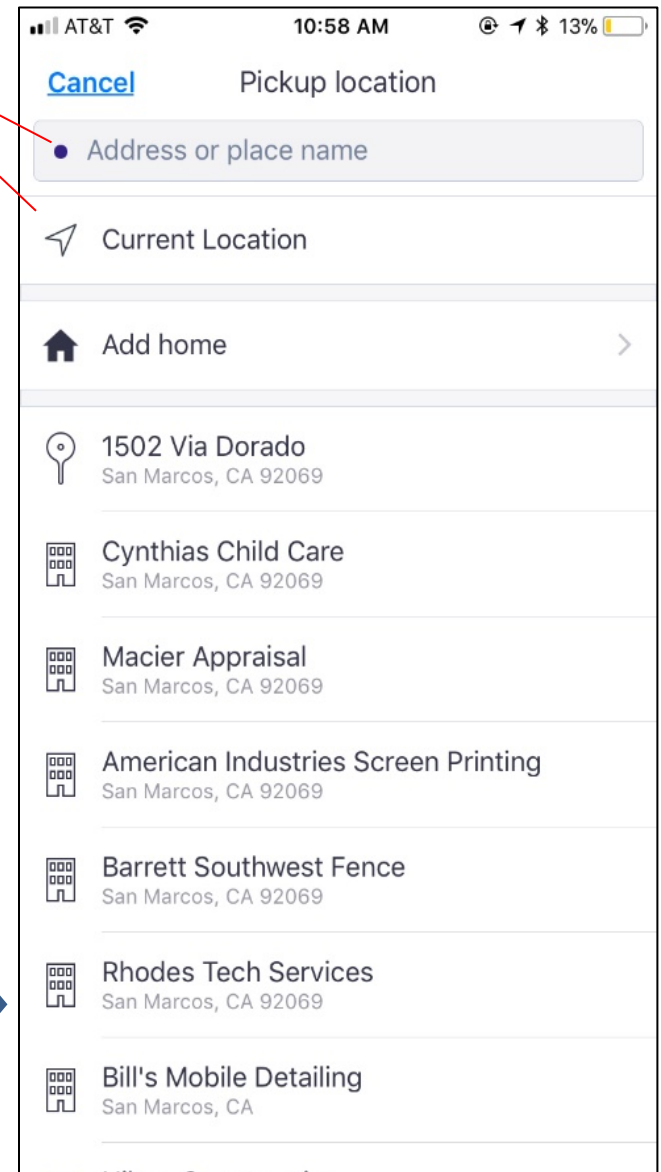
AT&T 10:58 AM 13%

Cancel Pickup location

Address or place name

Current Location

Add home

1502 Via Dorado
San Marcos, CA 92069

Cynthias Child Care
San Marcos, CA 92069

Macier Appraisal
San Marcos, CA 92069

American Industries Screen Printing
San Marcos, CA 92069

Barrett Southwest Fence
San Marcos, CA 92069

Rhodes Tech Services
San Marcos, CA 92069

Bill's Mobile Detailing
San Marcos, CA

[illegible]